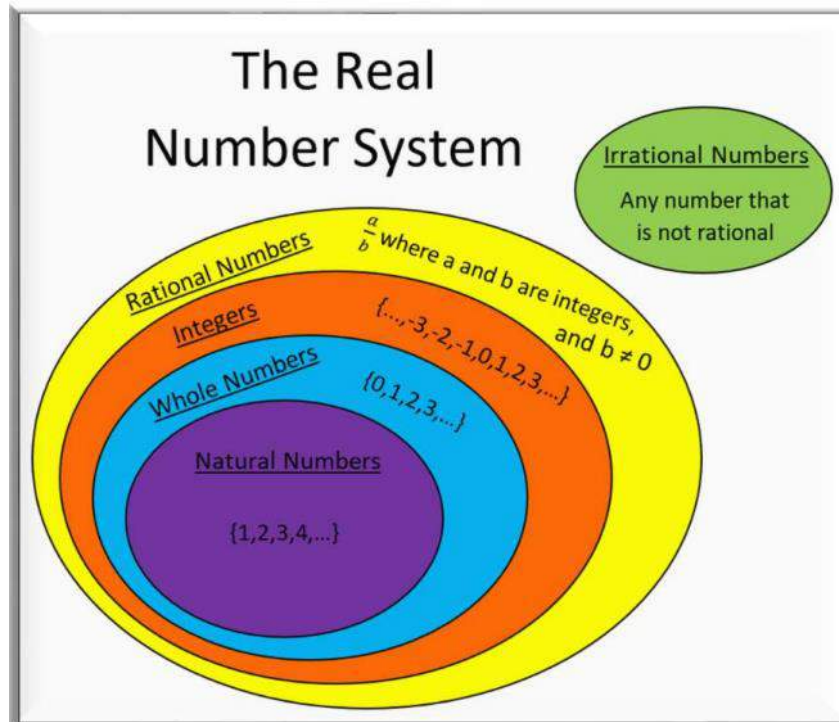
The Real Number System

Irrational Numbers

Any number that is not rational

Rational Numbers

$\frac{a}{b}$ where a and b are integers, and b ≠ 0

Integers

{…,-3,-2,-1,0,1,2,3,…}

Whole Numbers

{0,1,2,3,…}

Natural Numbers

{1,2,3,4,…}